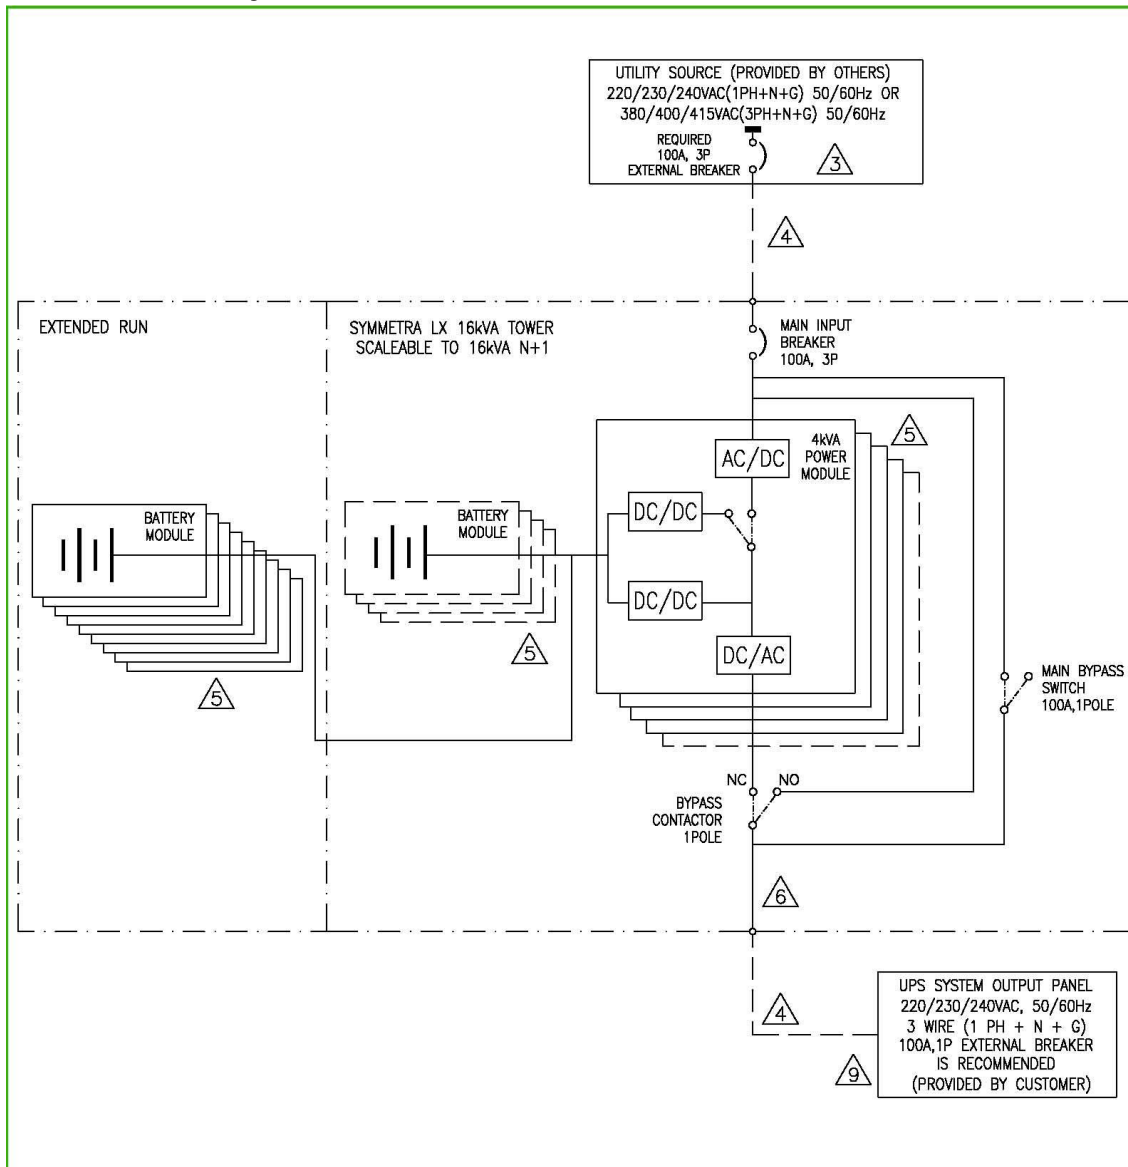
UTILITY SOURCE (PROVIDED BY OTHERS)
220/230/240VAC(1PH+N+G) 50/60Hz OR
380/400/415VAC(3PH+N+G) 50/60Hz
REQUIRED
100A, 3P
EXTERNAL BREAKER

3

4

EXTENDED RUN

SYMMETRA LX 16kVA TOWER
SCALEABLE TO 16kVA N+1

MAIN INPUT
BREAKER
100A, 3P

4kVA
POWER
MODULE

5

AC/DC

BATTERY
MODULE

BATTERY
MODULE

DC/DC

DC/DC

DC/AC

5

5

MAIN BYPASS
SWITCH
100A,1POLE

NC

NO

BYPASS
CONTACTOR
1POLE

6

4

9

UPS SYSTEM OUTPUT PANEL
220/230/240VAC, 50/60Hz
3 WIRE (1 PH + N + G)
100A,1P EXTERNAL BREAKER
IS RECOMMENDED
(PROVIDED BY CUSTOMER)